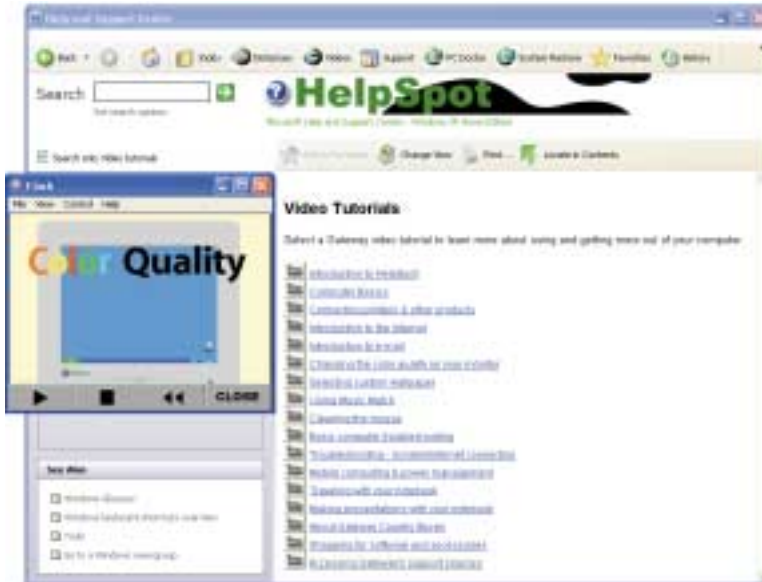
Help and Support Center

Back Index Favorites History Support Options

Search

Set search options

HelpSpot

Microsoft Help and Support Center - Windows XP Home Edition

Search only Video tutorials

Change View Print... Locate in Contents

Flash

File View Control Help

Color Quality

CLOSE

Video Tutorials

Select a Gateway video tutorial to learn more about using and getting more out of your computer.

Introduction to HelpSpot
Computer Basics
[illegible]
Introduction to the Internet
Introduction to E-mail
Changing the color quality on your monitor
Selecting custom wallpaper
Using Music Match
Cleaning the mouse
Basic computer troubleshooting
Troubleshooting - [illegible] connection
Mobile computing & power management
Traveling with your notebook
Making presentations with your notebook
About Gateway Country Stores
Shopping for software and accessories
Accessing Gateway's support options

See Also

Windows Glossary
Windows keyboard shortcuts overview
Tools
Go to a Windows newsgroup